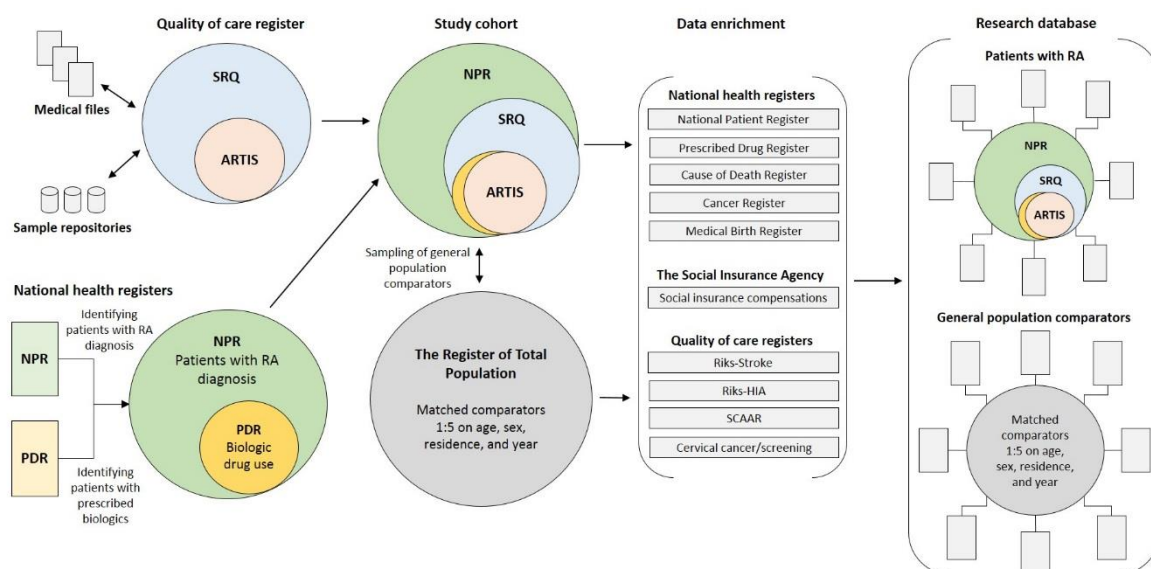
Quality of care register

Medical files

SRQ

ARTIS

Sample repositories

Study cohort

NPR

SRQ

ARTIS

Sampling of general population comparators

Data enrichment

National health registers

National Patient Register

Prescribed Drug Register

Cause of Death Register

Cancer Register

Medical Birth Register

The Social Insurance Agency

Social insurance compensations

Quality of care registers

Riks-Stroke

Riks-HIA

SCAAR

Cervical cancer/screening

Research database

Patients with RA

NPR

SRQ

ARTIS

General population comparators

Matched comparators 1:5 on age, sex, residence, and year

National health registers

NPR

Identifying patients with RA diagnosis

PDR

Identifying patients with prescribed biologics

NPR
Patients with RA diagnosis

PDR
Biologic drug use

The Register of Total Population

Matched comparators 1:5 on age, sex, residence, and year